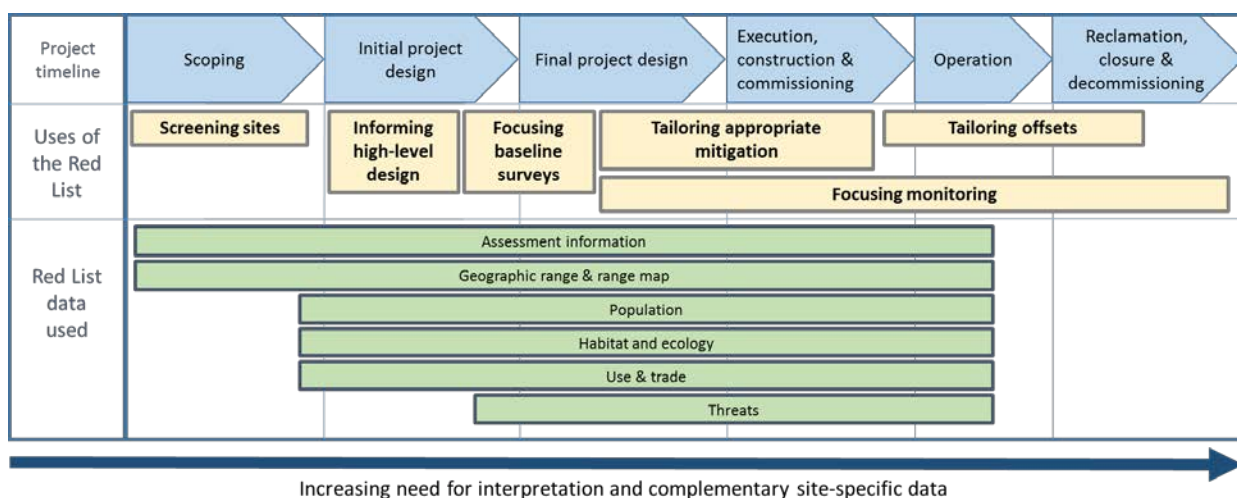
| Project timeline | Scoping | Initial project design | Final project design | Execution, construction & commissioning | Operation | Reclamation, closure & decommissioning |
|---|---|---|---|---|---|---|

Uses of the Red List

Screening sites

Informing high-level design

Focusing baseline surveys

Tailoring appropriate mitigation

Tailoring offsets

Focusing monitoring

Red List data used

Assessment information

Geographic range & range map

Population

Habitat and ecology

Use & trade

Threats

Increasing need for interpretation and complementary site-specific data